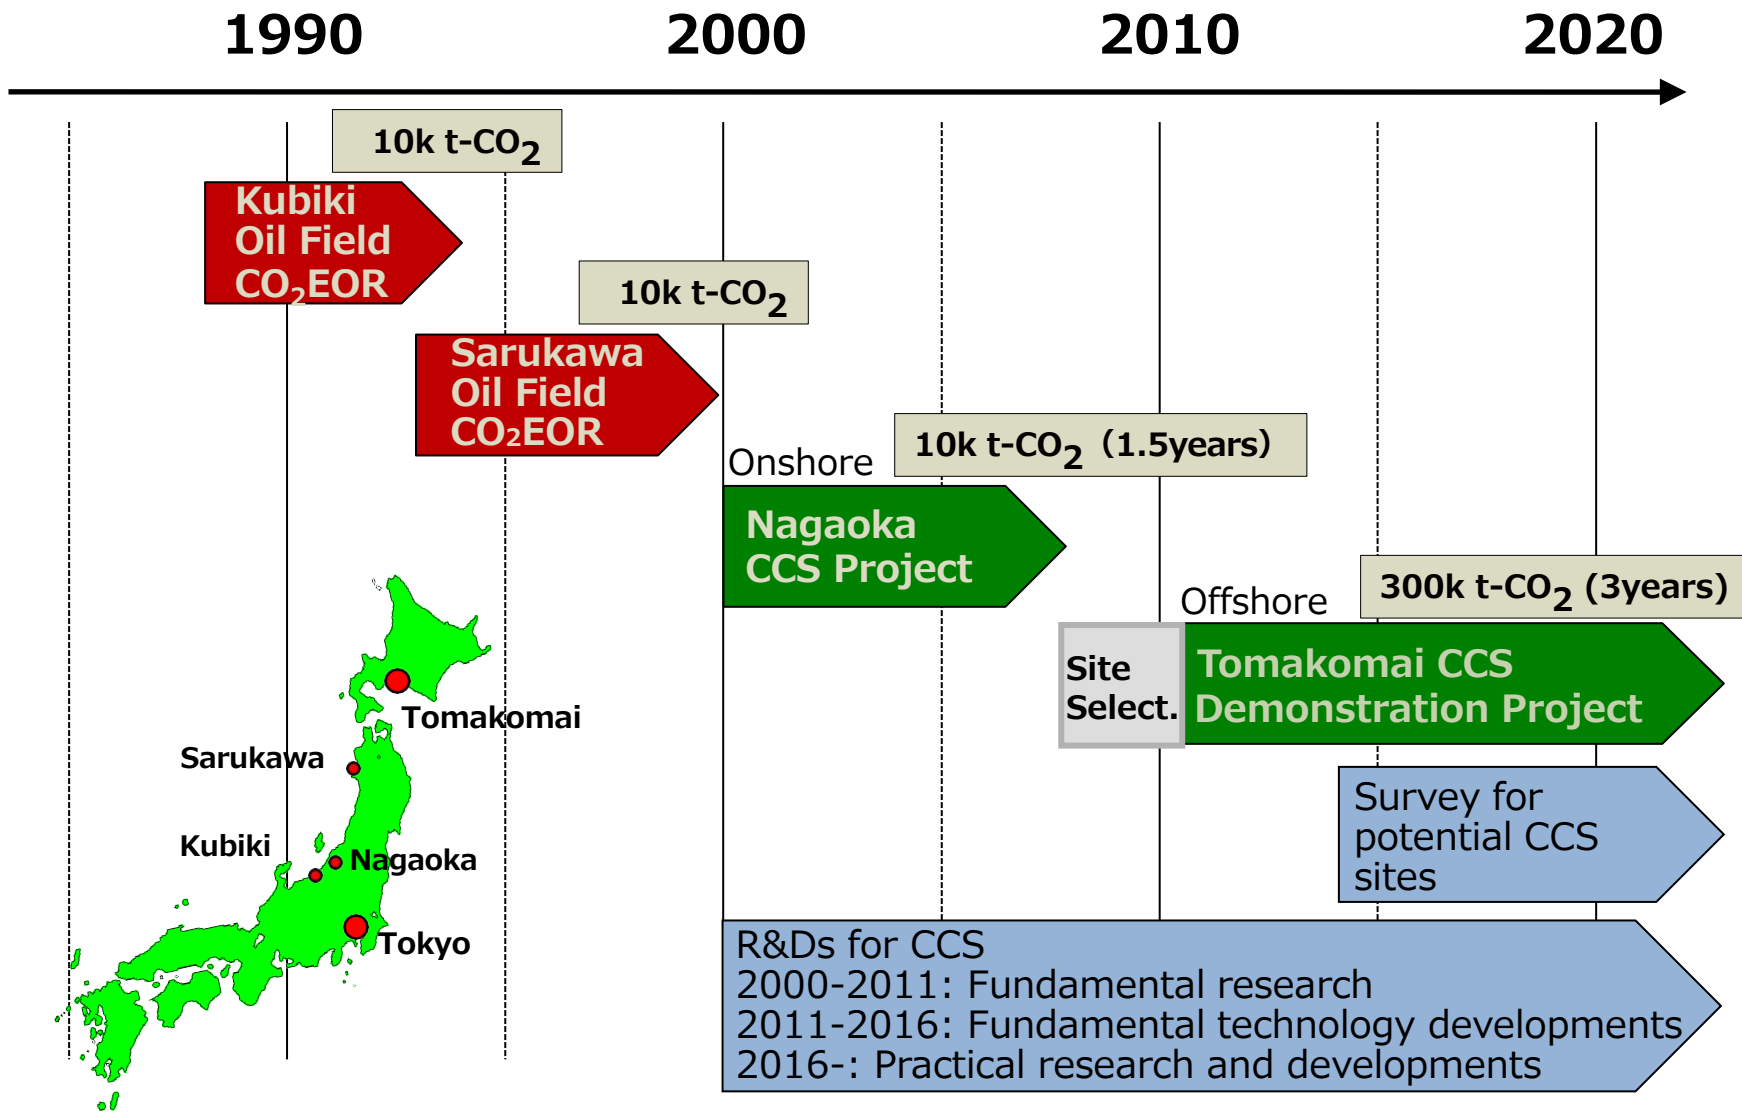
1990 2000 2010 2020

10k t-$CO_2$

Kubiki Oil Field $CO_2$EOR

10k t-$CO_2$

Sarukawa Oil Field $CO_2$EOR

Onshore

10k t-$CO_2$ (1.5years)

Nagaoka CCS Project

Offshore

300k t-$CO_2$ (3years)

Site Select.

Tomakomai CCS Demonstration Project

Survey for potential CCS sites

R&Ds for CCS
2000-2011: Fundamental research
2011-2016: Fundamental technology developments
2016-: Practical research and developments

Tomakomai

Sarukawa

Kubiki

Nagaoka

Tokyo